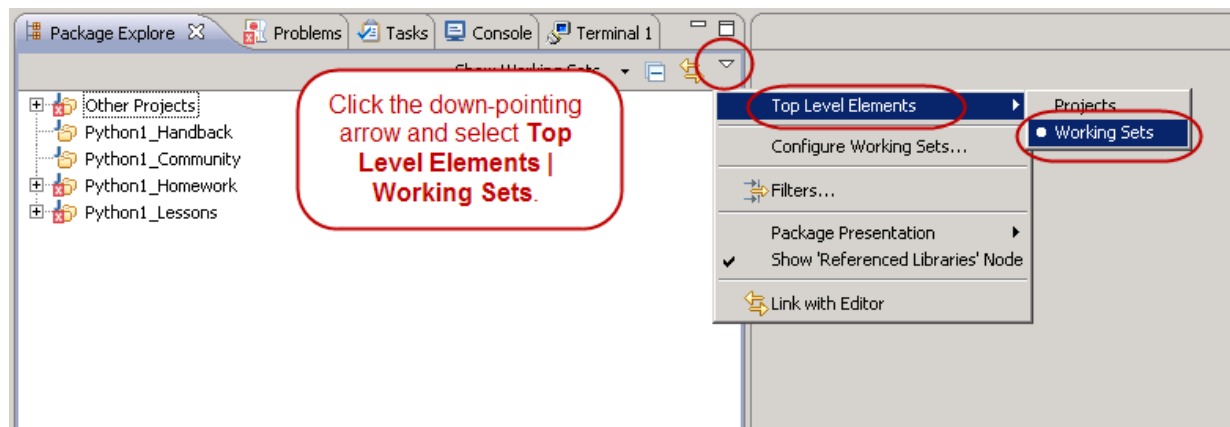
Package Explore

Problems

Tasks

Console

Terminal 1

Show Working Sets

Other Projects
Python1_Handback
Python1_Community
Python1_Homework
Python1_Lessons

Click the down-pointing arrow and select **Top Level Elements | Working Sets**.

Top Level Elements
Configure Working Sets...
Filters...
Package Presentation
Show 'Referenced Libraries' Node
Link with Editor

Projects
Working Sets